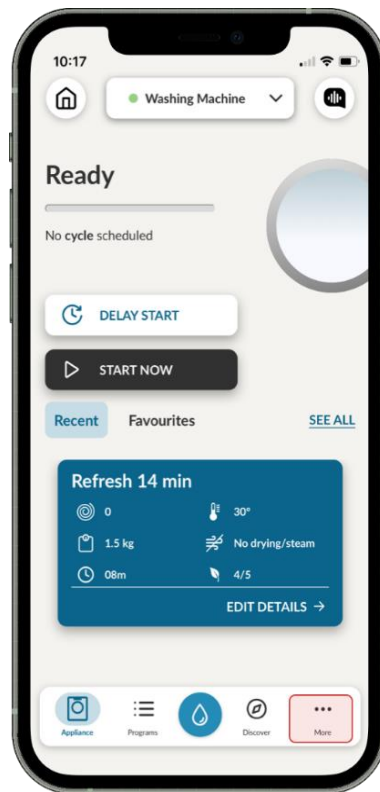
10:17

Washing Machine

Ready

No cycle scheduled

DELAY START

START NOW

Recent Favourites SEE ALL

Refresh 14 min

0
30°
1.5 kg
No drying/steam
08m
4/5

EDIT DETAILS →

Appliance Programs Discover More